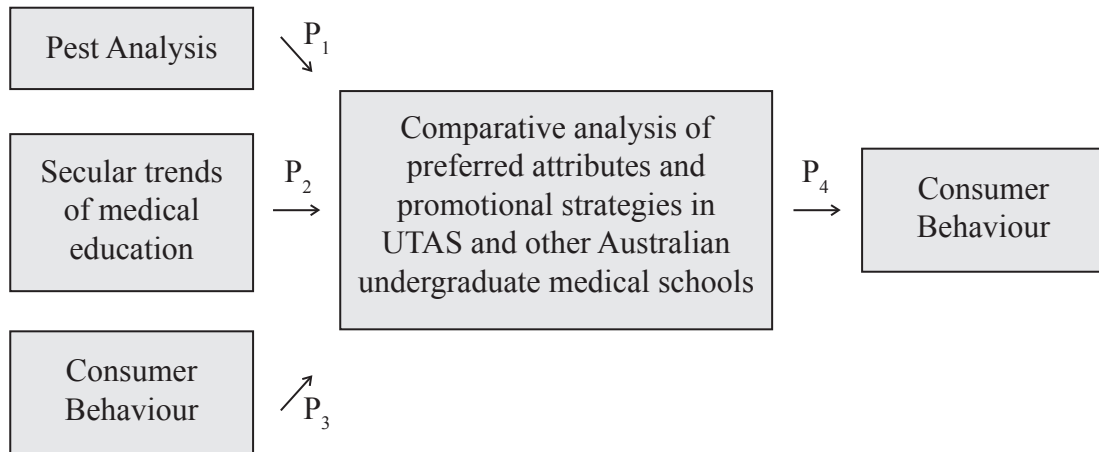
Pest Analysis

$P_1$

Secular trends of medical education

$P_2$

Comparative analysis of preferred attributes and promotional strategies in UTAS and other Australian undergraduate medical schools

$P_4$

Consumer Behaviour

Consumer Behaviour

$P_3$